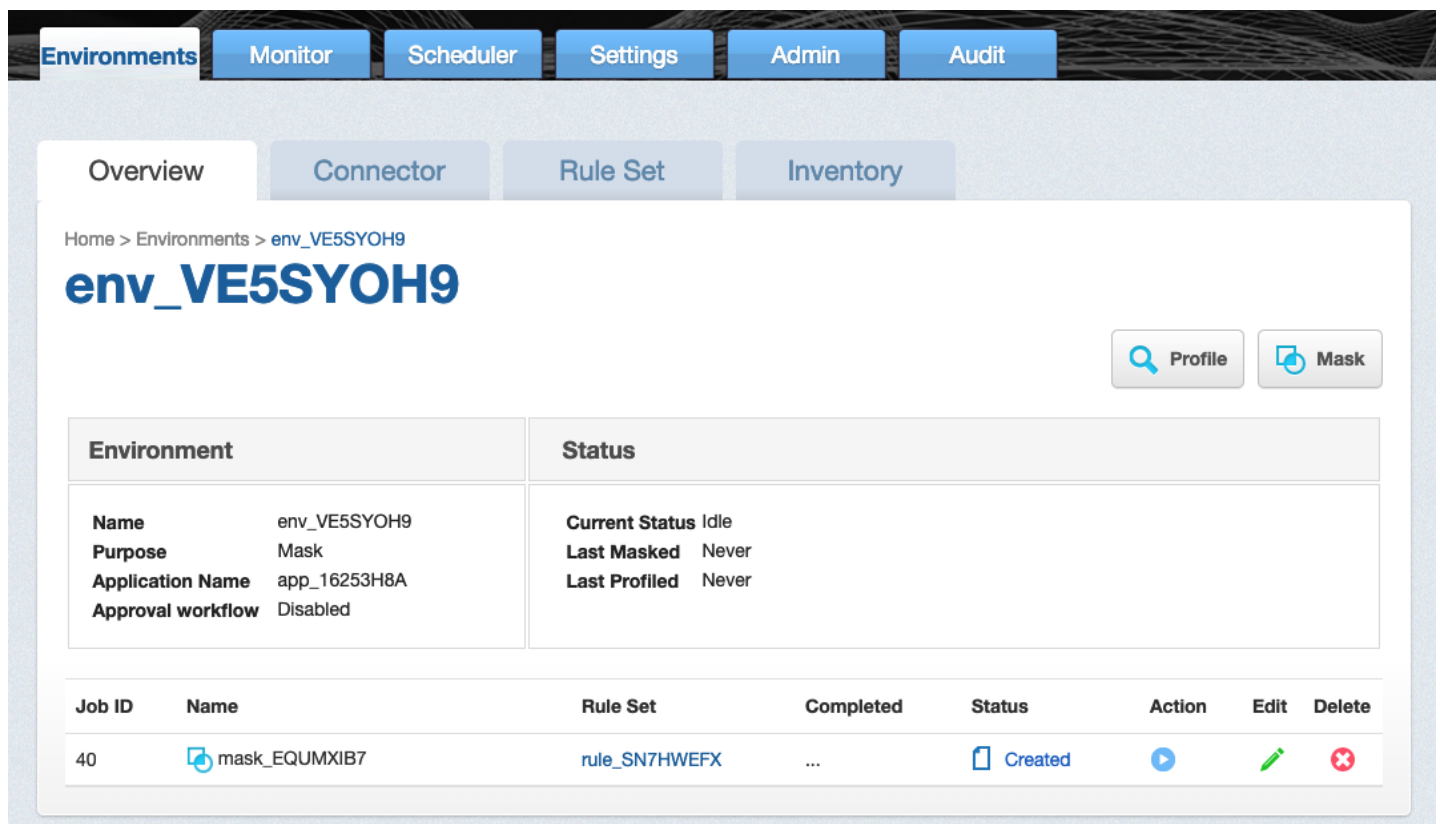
Environments Monitor Scheduler Settings Admin Audit

Overview Connector Rule Set Inventory

Home > Environments > env_VE5SYOH9

env_VE5SYOH9

Profile Mask

| Environment | Status |
|---|---|
| Name env_VE5SYOH9<br>Purpose Mask<br>Application Name app_16253H8A<br>Approval workflow Disabled | Current Status Idle<br>Last Masked Never<br>Last Profiled Never |

| Job ID | Name | Rule Set | Completed | Status | Action | Edit | Delete |
|---|---|---|---|---|---|---|---|
| 40 | mask_EQUMXIB7 | rule_SN7HWEFX | ... | Created | | | |